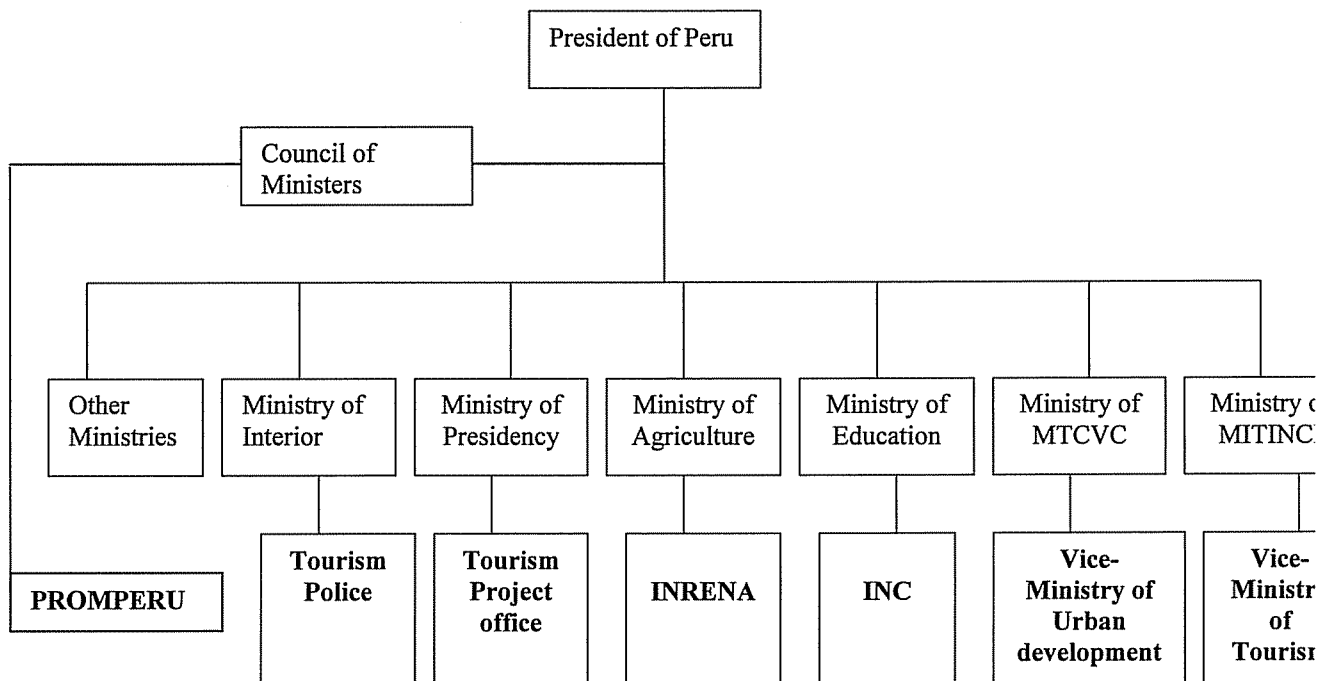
President of Peru

Council of Ministers

PROMPERU

Other Ministries

Ministry of Interior

Tourism Police

Ministry of Presidency

Tourism Project office

Ministry of Agriculture

INRENA

Ministry of Education

INC

Ministry of MTCVC

Vice-Ministry of Urban development

Ministry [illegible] MITINC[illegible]

Vice-Ministr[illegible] of Touris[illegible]